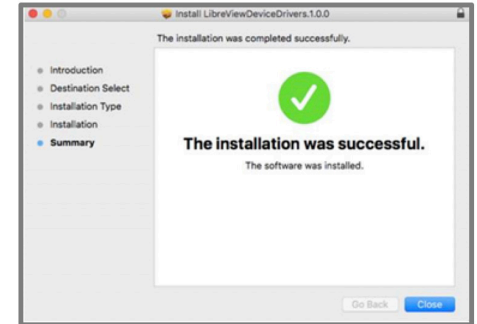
Install LibreViewDeviceDrivers.1.0.0

The installation was completed successfully.

Introduction
Destination Select
Installation Type
Installation
Summary

The installation was successful.

The software was installed.

Go Back
Close